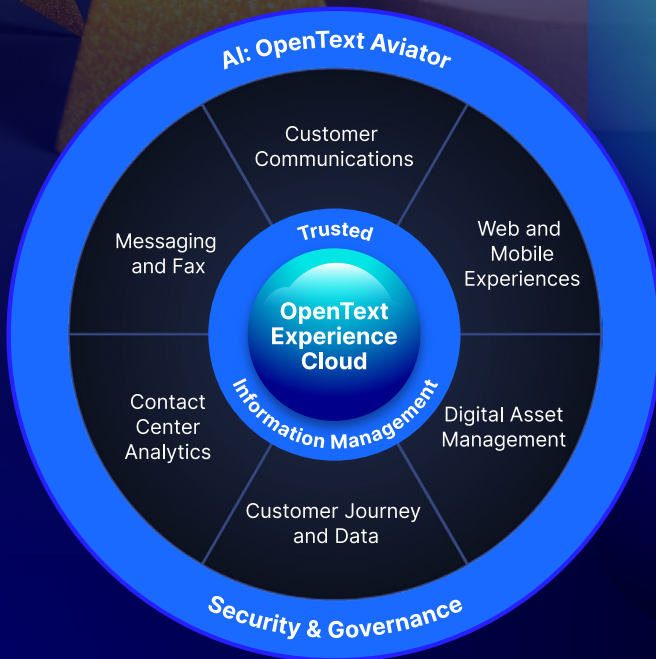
AI: OpenText Aviator

Customer Communications

Web and Mobile Experiences

Digital Asset Management

Customer Journey and Data

Contact Center Analytics

Messaging and Fax

Trusted

OpenText Experience Cloud

Information Management

Security & Governance